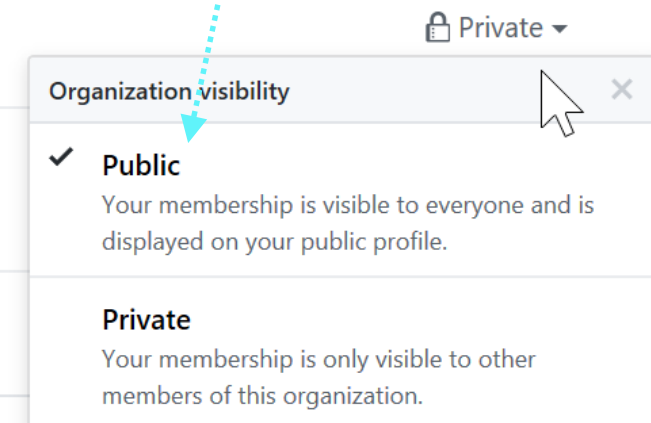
Private

Organization visibility

Public
Your membership is visible to everyone and is displayed on your public profile.

Private
Your membership is only visible to other members of this organization.